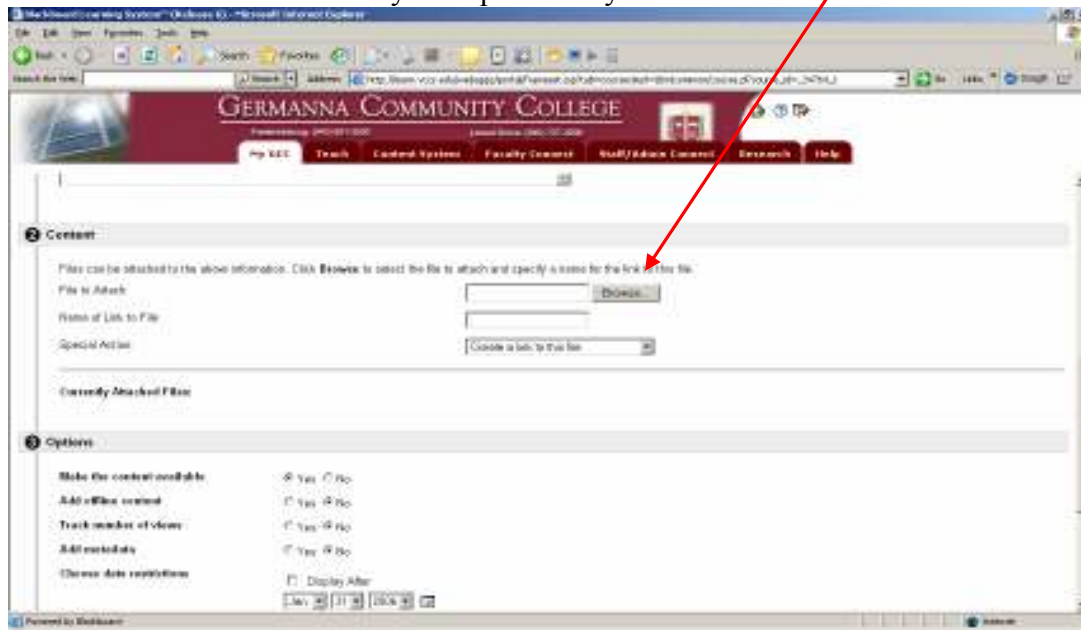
Blackboard Learning System™ (Release 6) - Microsoft Internet Explorer

File Edit View Favorites Tools Help

Back Search Favorites

Address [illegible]

GERMANNA COMMUNITY COLLEGE

My GCC Teach Content System Faculty Connect Staff/Admin Connect Research Help

2 Content

Files can be attached to the above information. Click Browse to select the file to attach and specify a name for the link to this file.

File to Attach Browse...

Name of Link to File

Special Action Create a link to this file

Currently Attached Files

3 Options

Make the content available Yes No

Add offline content Yes No

Track number of views Yes No

Add metadata Yes No

Choose date restrictions Display After

Jan 31 2006

Powered by Blackboard

Internet